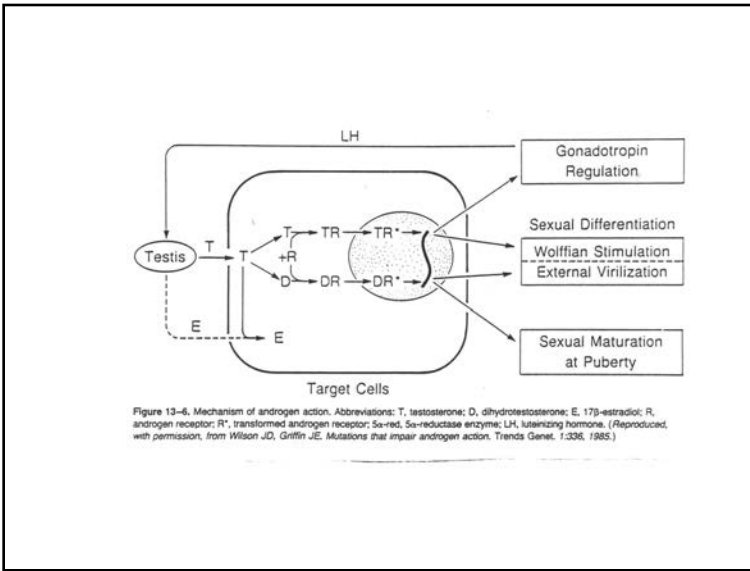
LH

Gonadotropin Regulation

Testis

T

T

T

+R

D

TR

DR

TR*

DR*

E

E

Sexual Differentiation

Wolffian Stimulation

External Virilization

Sexual Maturation at Puberty

Target Cells

Figure 13–6. Mechanism of androgen action. Abbreviations: T, testosterone; D, dihydrotestosterone; E, 17β-estradiol; R, androgen receptor; R*, transformed androgen receptor; 5α-red, 5α-reductase enzyme; LH, luteinizing hormone. (Reproduced, with permission, from Wilson JD, Griffin JE. Mutations that impair androgen action. Trends Genet. 1:336, 1985.)